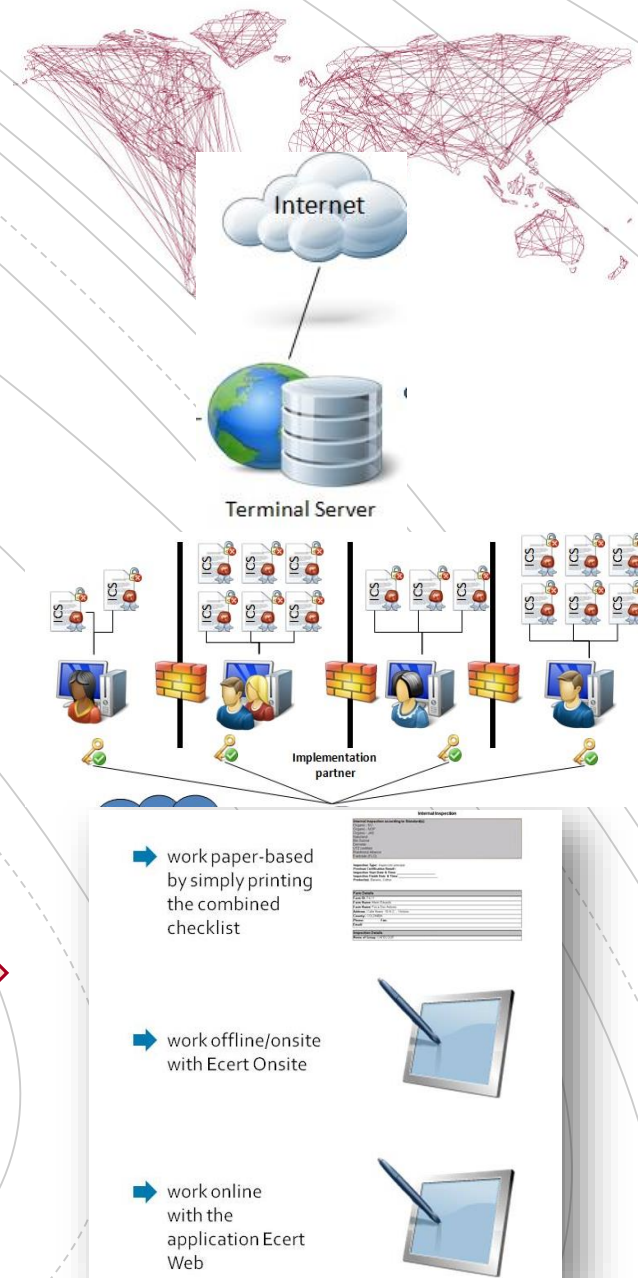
Internet

Terminal Server

ICS ICS ICS ICS ICS ICS ICS ICS ICS ICS ICS ICS ICS ICS ICS ICS ICS ICS ICS

Implementation partner

work paper-based by simply printing the combined checklist

Internal Inspection

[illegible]

work offline/onsite with Ecert Onsite

work online with the application Ecert Web